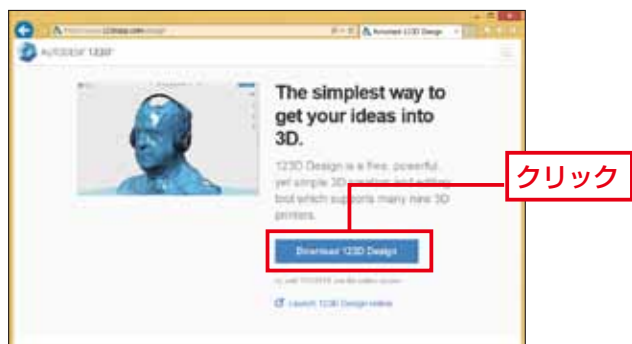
http://www.123dapp.com/design

Autodesk 123D Design

AUTODESK 123D

The simplest way to get your ideas into 3D.

123D Design is a free, powerful, yet simple 3D creation and editing tool which supports many new 3D printers.

クリック

Download 123D Design

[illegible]

Launch 123D Design online